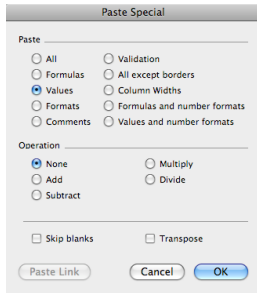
Paste Special

Paste

All
Formulas
Values
Formats
Comments

Validation
All except borders
Column Widths
Formulas and number formats
Values and number formats

Operation

None
Add
Subtract

Multiply
Divide

Skip blanks
Transpose

Paste Link
Cancel
OK